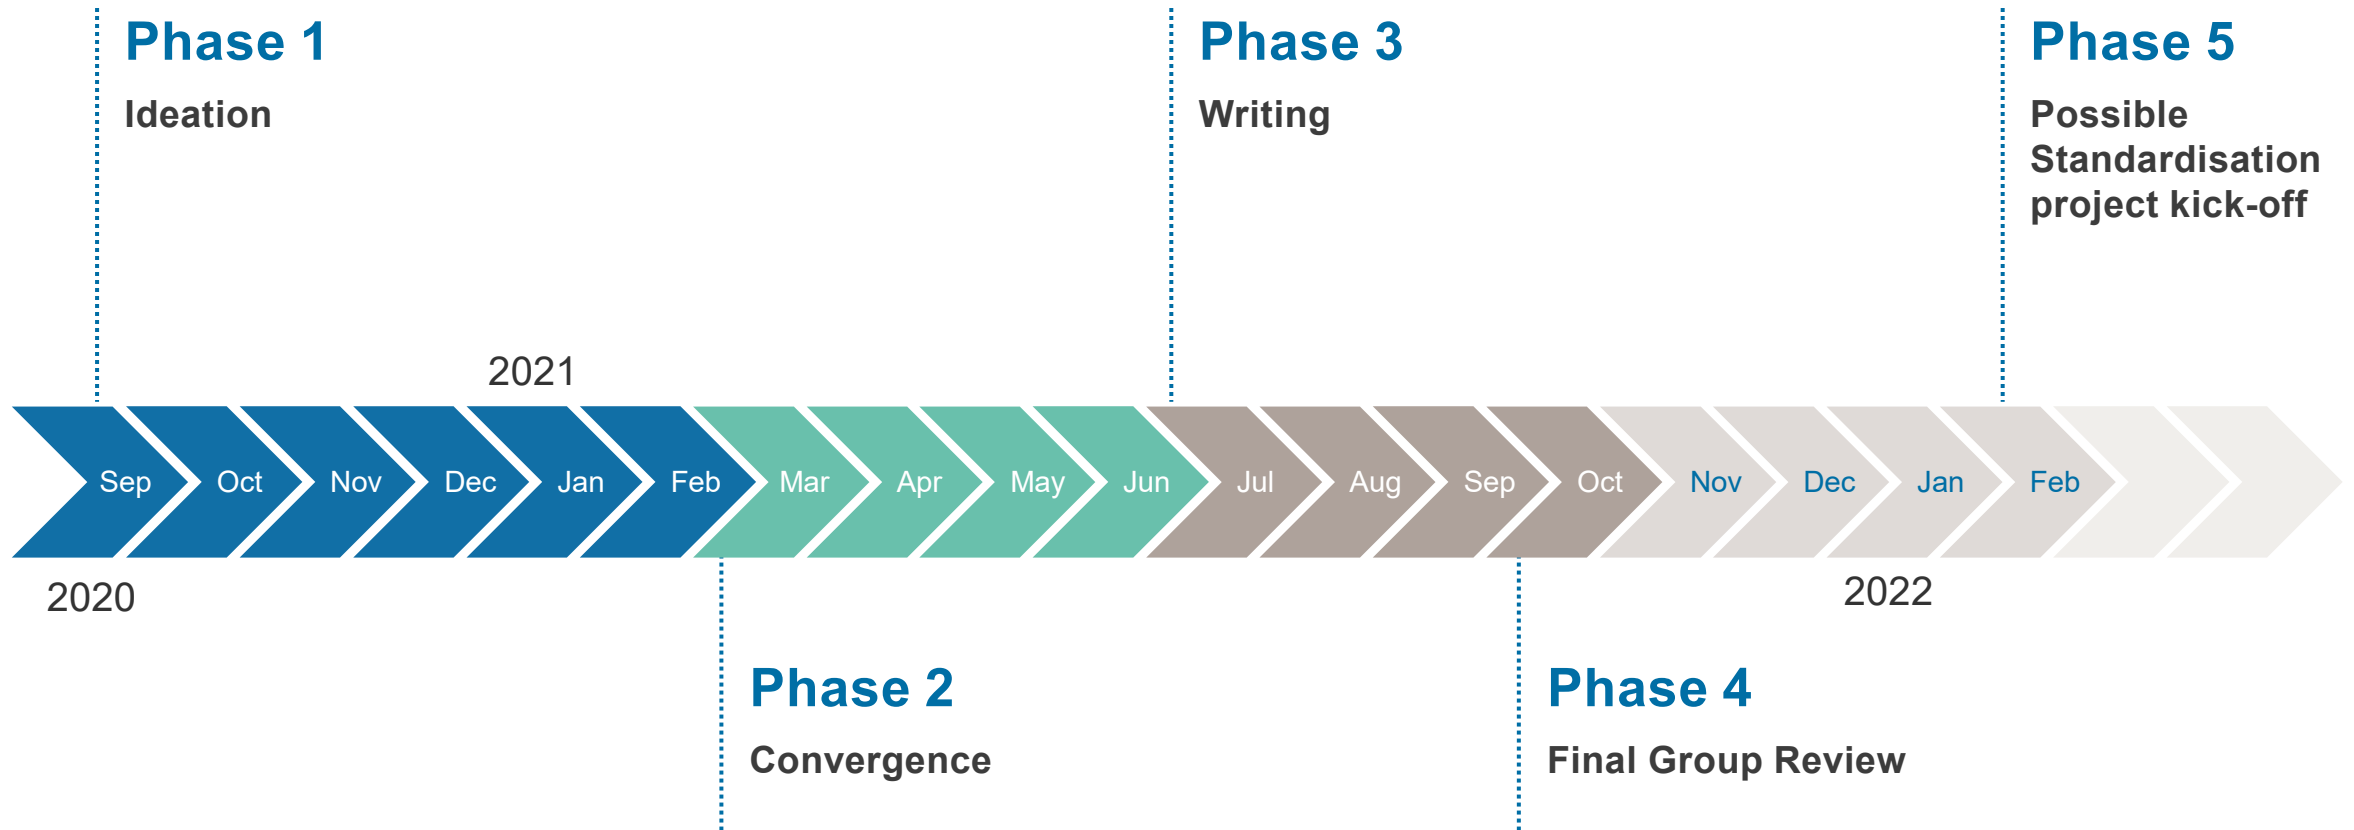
Phase 1

Ideation

Phase 3

Writing

Phase 5

Possible Standardisation project kick-off

2021

Sep Oct Nov Dec Jan Feb Mar Apr May Jun Jul Aug Sep Oct Nov Dec Jan Feb

2020

2022

Phase 2

Convergence

Phase 4

Final Group Review